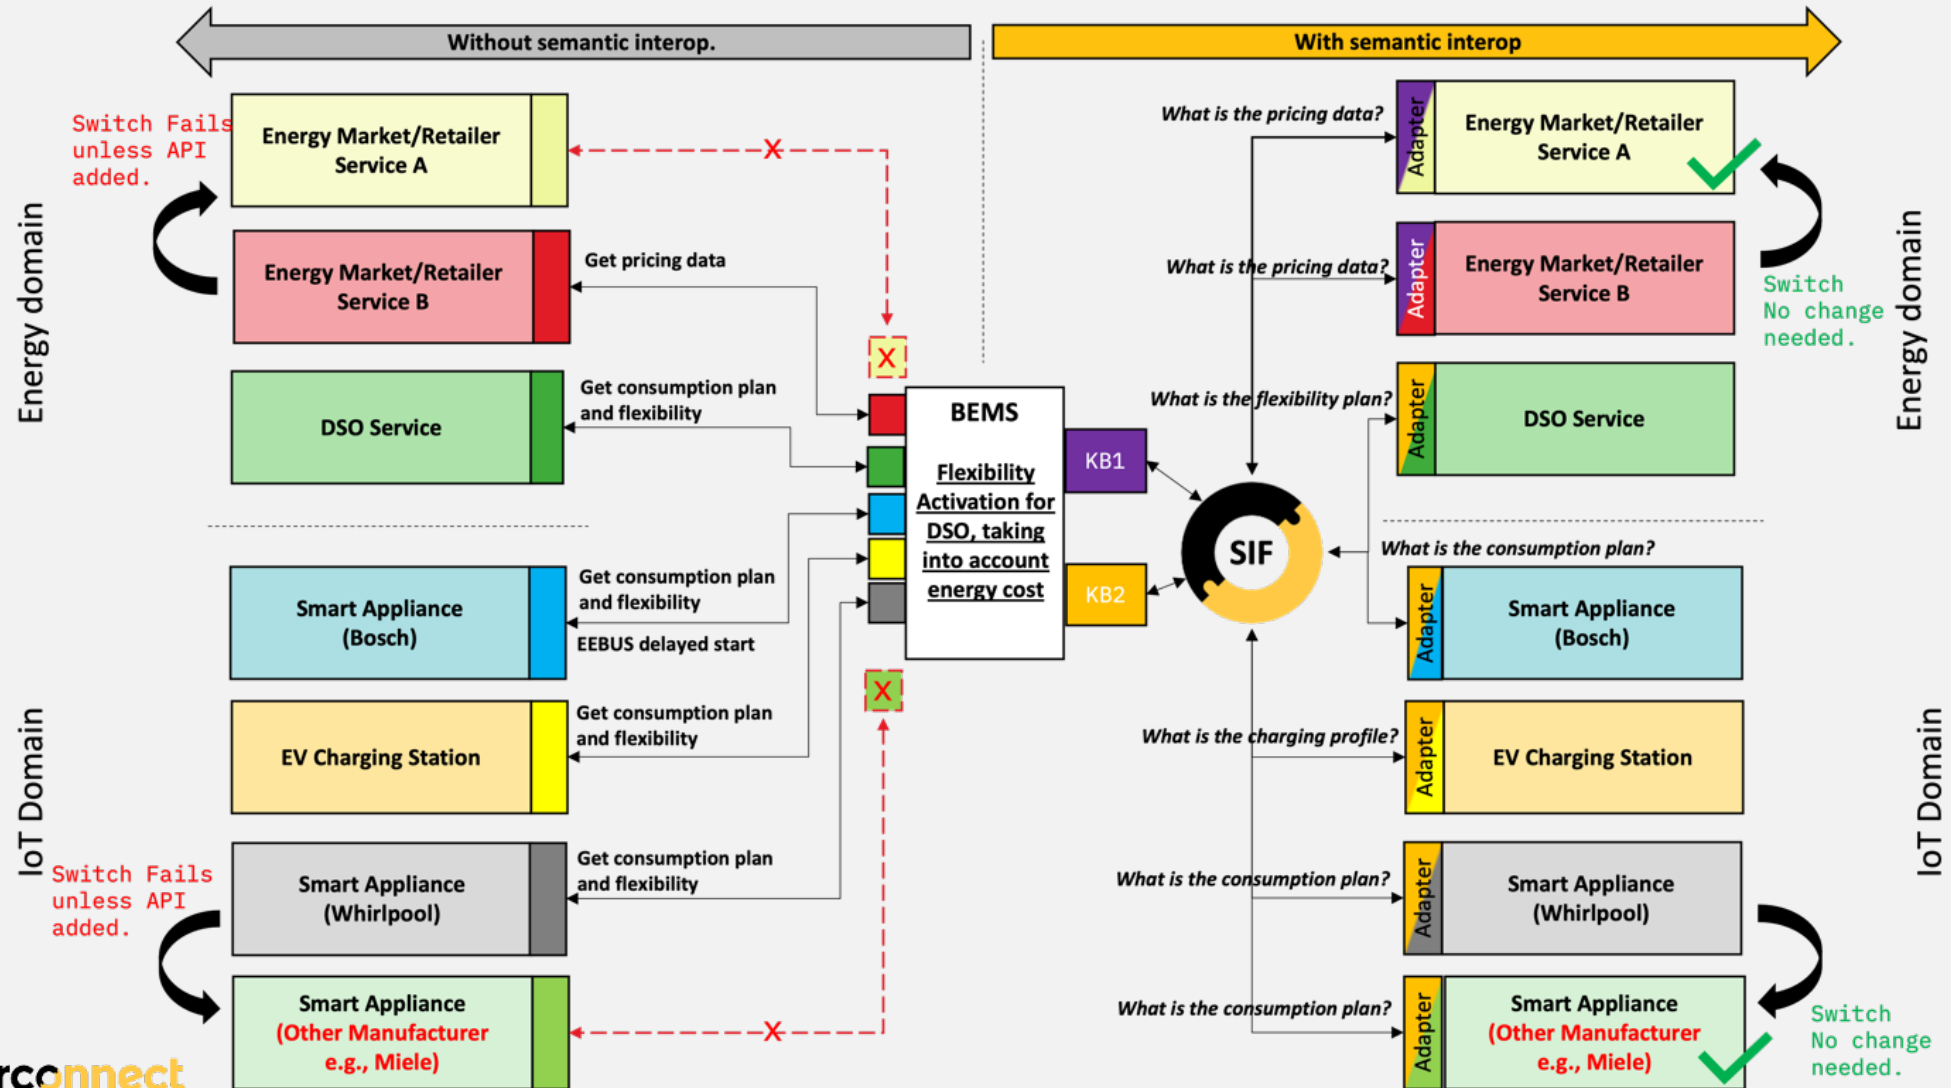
Without semantic interop.

With semantic interop

Energy domain

Switch Fails unless API added.

Energy Market/Retailer Service A

Energy Market/Retailer Service B

Get pricing data

DSO Service

Get consumption plan and flexibility

X

X

BEMS

Flexibility Activation for DSO, taking into account energy cost

KB1

KB2

Smart Appliance (Bosch)

Get consumption plan and flexibility

EEBUS delayed start

EV Charging Station

Get consumption plan and flexibility

IoT Domain

Switch Fails unless API added.

Smart Appliance (Whirlpool)

Get consumption plan and flexibility

Smart Appliance (Other Manufacturer e.g., Miele)

X

X

What is the pricing data?

Adapter

Energy Market/Retailer Service A

What is the pricing data?

Adapter

Energy Market/Retailer Service B

Switch No change needed.

Energy domain

What is the flexibility plan?

Adapter

DSO Service

SIF

What is the consumption plan?

Adapter

Smart Appliance (Bosch)

What is the charging profile?

Adapter

EV Charging Station

IoT Domain

What is the consumption plan?

Adapter

Smart Appliance (Whirlpool)

What is the consumption plan?

Adapter

Smart Appliance (Other Manufacturer e.g., Miele)

Switch No change needed.

rconnect